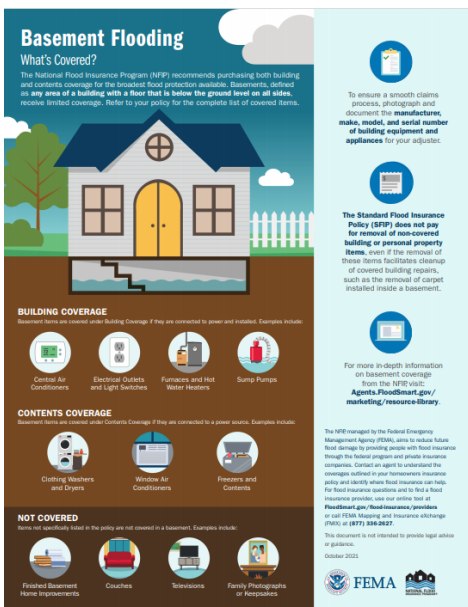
Basement Flooding

What's Covered?

The National Flood Insurance Program (NFIP) recommends purchasing both building and contents coverage for the broadest flood protection available. Basements, defined as any area of a building with a floor that is below the ground level on all sides, receive limited coverage. Refer to your policy for the complete list of covered items.

BUILDING COVERAGE

Basement items are covered under Building Coverage if they are connected to power and installed. Examples include:

Central Air Conditioners

Electrical Outlets and Light Switches

Furnaces and Hot Water Heaters

Sump Pumps

CONTENTS COVERAGE

Basement items are covered under Contents Coverage if they are connected to a power source. Examples include:

Clothing Washers and Dryers

Window Air Conditioners

Freezers and Contents

NOT COVERED

Items not specifically listed in the policy are not covered in a basement. Examples include:

Finished Basement Home Improvements

Couches

Televisions

Family Photographs or Keepsakes

To ensure a smooth claims process, photograph and document the manufacturer, make, model, and serial number of building equipment and appliances for your adjuster.

The Standard Flood Insurance Policy (SFIP) does not pay for removal of non-covered building or personal property items, even if the removal of these items facilitates cleanup of covered building repairs, such as the removal of carpet installed inside a basement.

For more in-depth information on basement coverage from the NFIP visit: Agents.FloodSmart.gov/marketing/resource-library.

The NFIP, managed by the Federal Emergency Management Agency (FEMA), aims to reduce future flood damage by providing people with flood insurance through the federal program and private insurance companies. Contact an agent to understand the coverages outlined in your homeowners insurance policy and identify where flood insurance can help. For flood insurance questions and to find a flood insurance provider, use our online tool at FloodSmart.gov/flood-insurance/providers or call FEMA Mapping and Insurance eXchange (FMIX) at (877) 336-2627.

This document is not intended to provide legal advice or guidance.

October 2021

FEMA

NATIONAL FLOOD INSURANCE PROGRAM